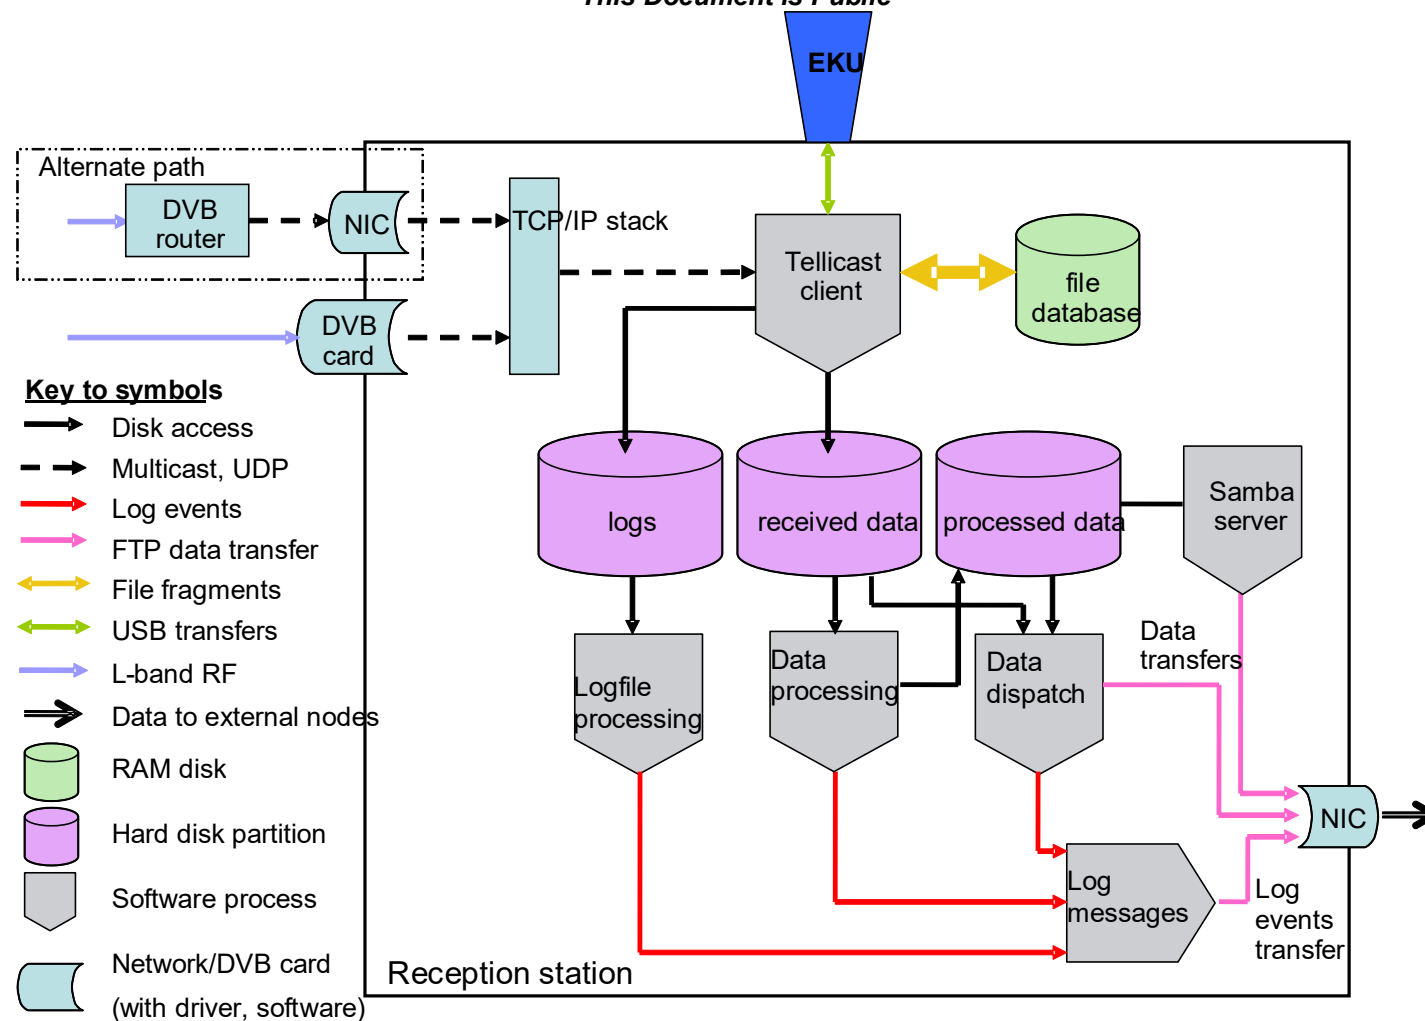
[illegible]

EKU

Alternate path

DVB router

NIC

TCP/IP stack

DVB card

Tellicast client

file database

Key to symbols

Disk access

Multicast, UDP

Log events

FTP data transfer

File fragments

USB transfers

L-band RF

Data to external nodes

RAM disk

Hard disk partition

Software process

Network/DVB card (with driver, software)

logs

received data

processed data

Samba server

Logfile processing

Data processing

Data dispatch

Data transfers

NIC

Log messages

Log events transfer

Reception station